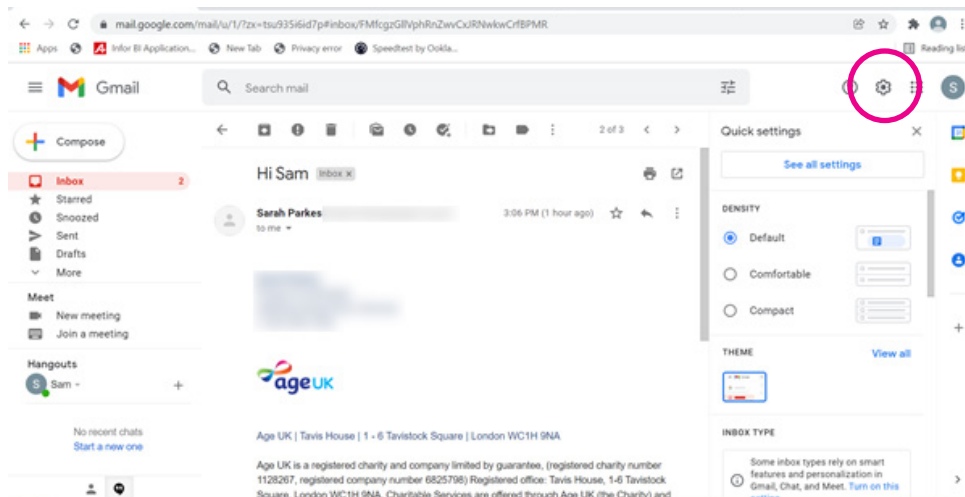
mail.google.com/mail/u/1/?zx=tsu935i6id7p#inbox/FMfcgzGllVphRnZwvCxJRNwkwCrfBPMR

Apps Infor BI Application... New Tab Privacy error Speedtest by Ookla... Reading list

Gmail

Search mail

S

Compose

Inbox 2
Starred
Snoozed
Sent
Drafts
More

Meet
New meeting
Join a meeting

Hangouts
Sam

No recent chats
Start a new one

2 of 3

Hi Sam Inbox ×

Sarah Parkes
to me
3:06 PM (1 hour ago)

age UK

Age UK | Tavis House | 1 - 6 Tavistock Square | London WC1H 9NA

Age UK is a registered charity and company limited by guarantee, (registered charity number 1128267, registered company number 6825798) Registered office: Tavis House, 1-6 Tavistock Square, London WC1H 9NA. Charitable Services are offered through Age UK (the Charity) and

Quick settings

See all settings

DENSITY
Default
Comfortable
Compact

THEME
View all

INBOX TYPE
Some inbox types rely on smart features and personalization in Gmail, Chat, and Meet. Turn on this